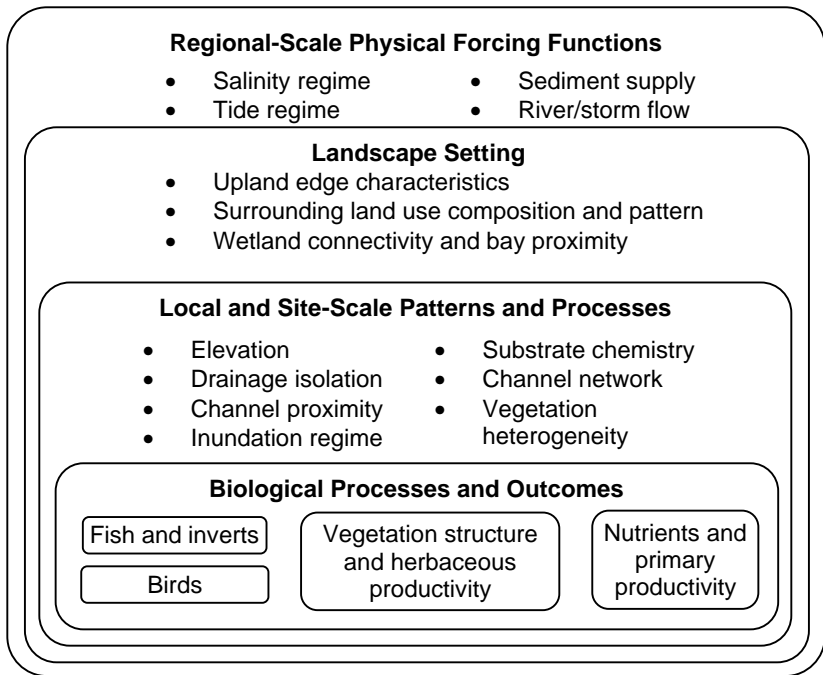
**Regional-Scale Physical Forcing Functions**

- Salinity regime
- Tide regime
- Sediment supply
- River/storm flow

**Landscape Setting**

- Upland edge characteristics
- Surrounding land use composition and pattern
- Wetland connectivity and bay proximity

**Local and Site-Scale Patterns and Processes**

- Elevation
- Drainage isolation
- Channel proximity
- Inundation regime
- Substrate chemistry
- Channel network
- Vegetation heterogeneity

**Biological Processes and Outcomes**

Fish and inverts

Birds

Vegetation structure and herbaceous productivity

Nutrients and primary productivity